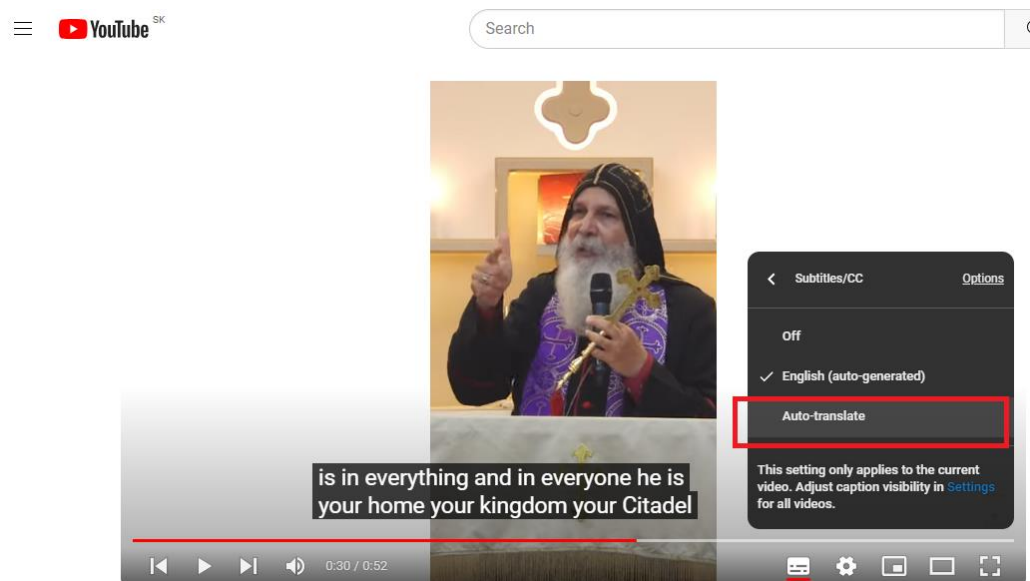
YouTube SK

Search

Subtitles/CC

Options

Off

English (auto-generated)

Auto-translate

This setting only applies to the current video. Adjust caption visibility in Settings for all videos.

is in everything and in everyone he is your home your kingdom your Citadel

0:30 / 0:52